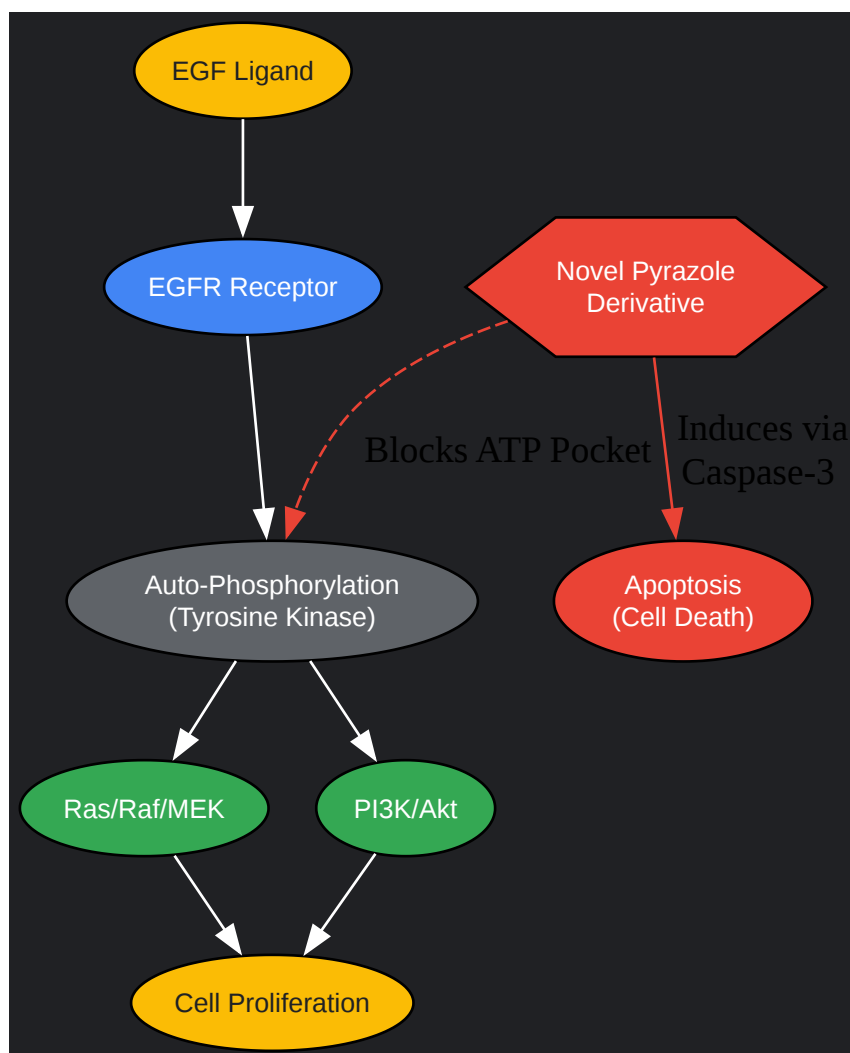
EGF Ligand

EGFR Receptor

Novel Pyrazole Derivative

Blocks ATP Pocket

Induces via Caspase-3

Auto-Phosphorylation (Tyrosine Kinase)

Apoptosis (Cell Death)

Ras/Raf/MEK

PI3K/Akt

Cell Proliferation